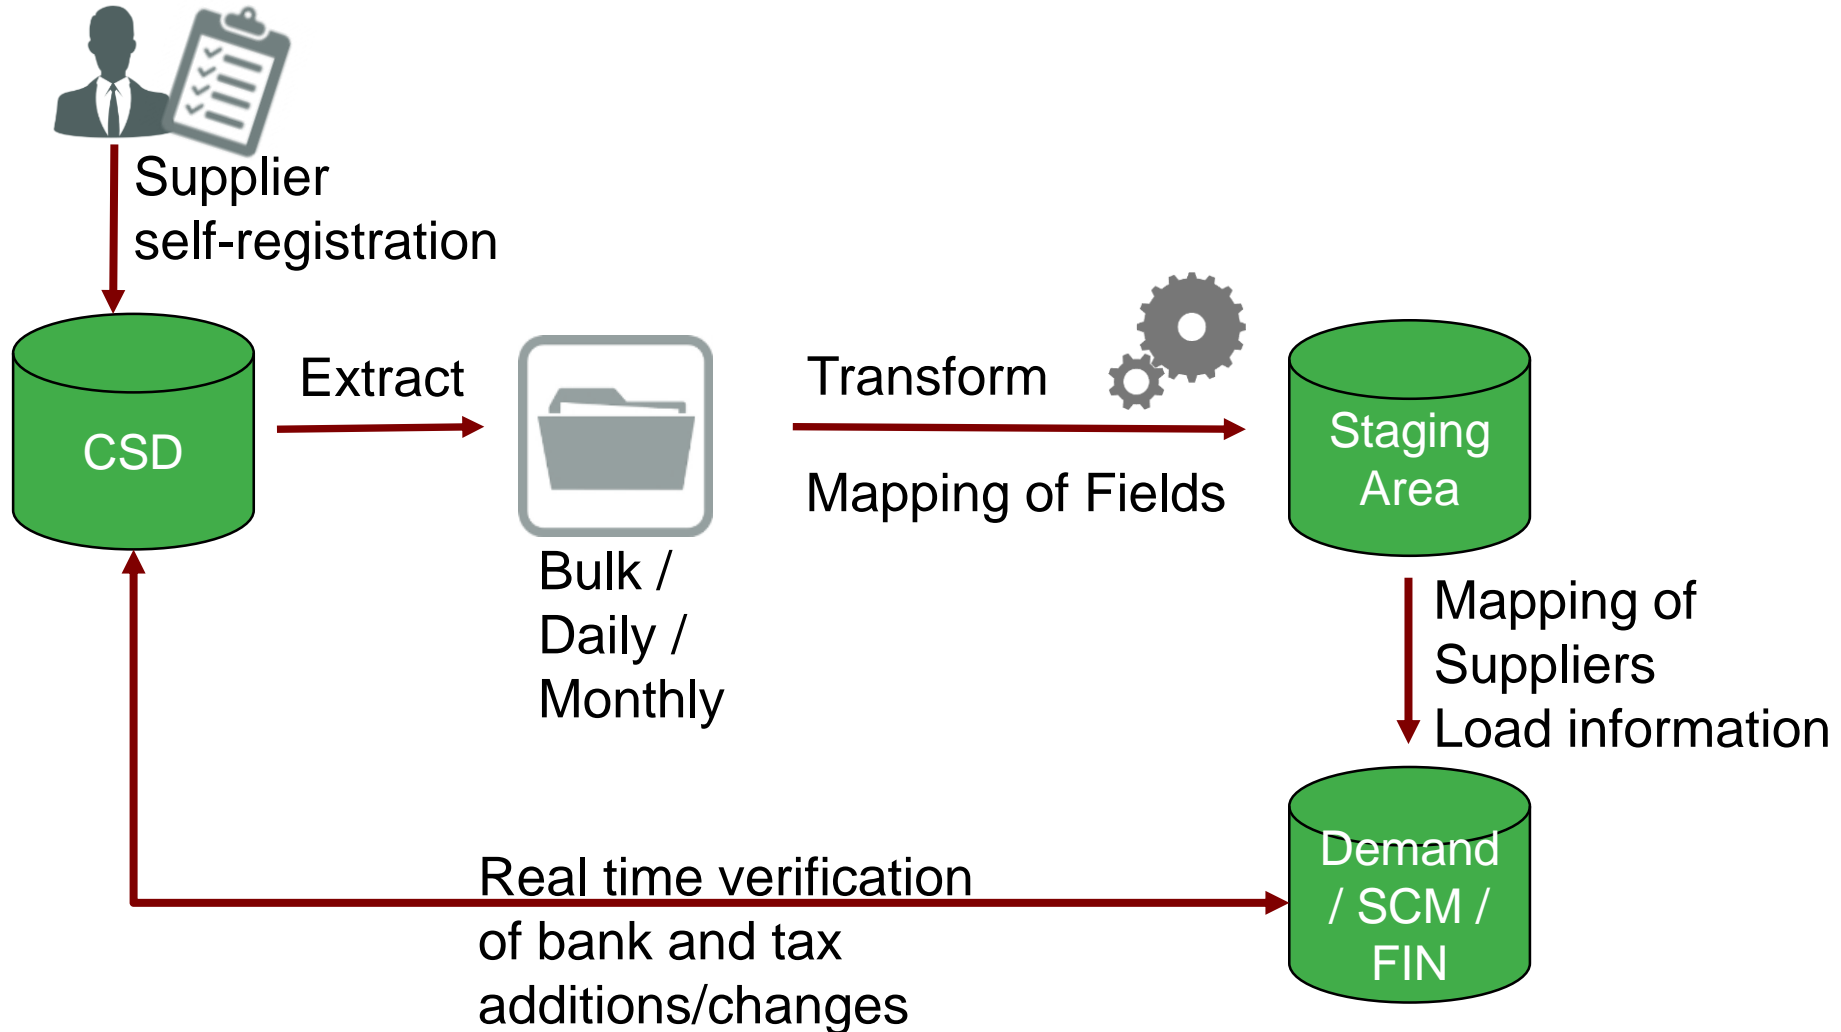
Supplier self-registration

CSD

Extract

Bulk / Daily / Monthly

Transform

Mapping of Fields

Staging Area

Mapping of Suppliers Load information

Demand / SCM / FIN

Real time verification of bank and tax additions/changes